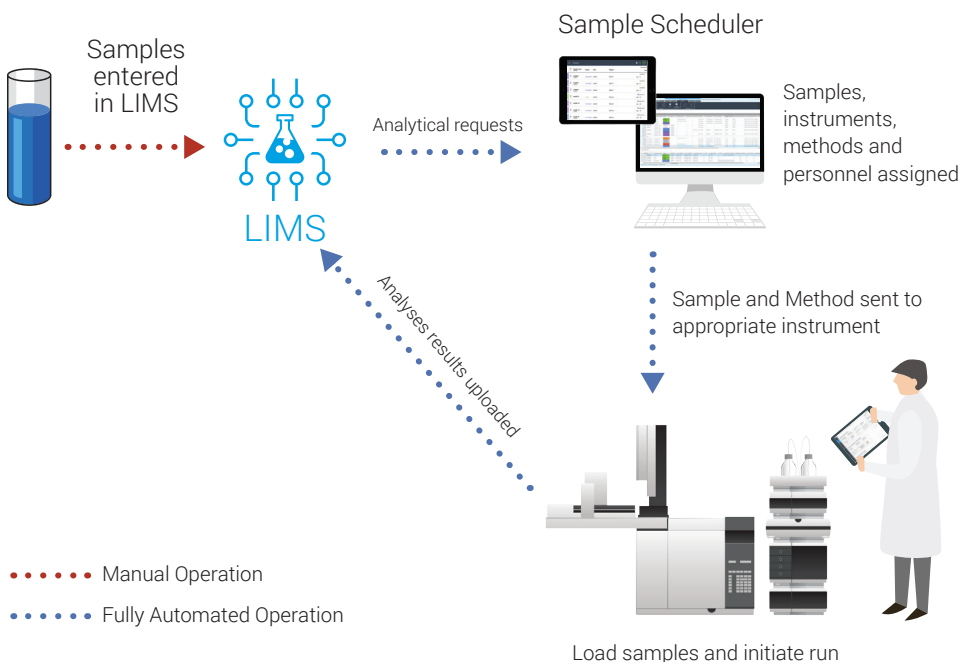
Samples entered in LIMS

LIMS

Analytical requests

Sample Scheduler

Samples, instruments, methods and personnel assigned

Sample and Method sent to appropriate instrument

Analyses results uploaded

Manual Operation

Fully Automated Operation

Load samples and initiate run